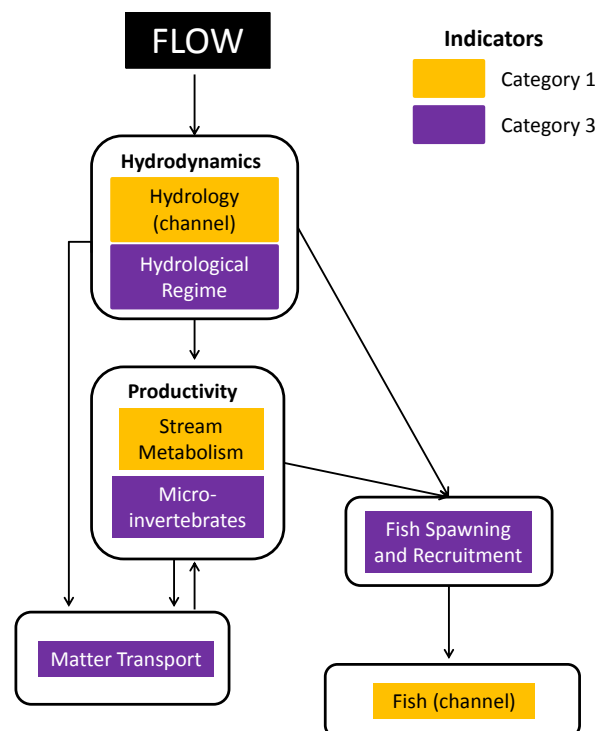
FLOW

Indicators

Category 1

Category 3

Hydrodynamics

Hydrology (channel)

Hydrological Regime

Productivity

Stream Metabolism

Microinvertebrates

Fish Spawning and Recruitment

Matter Transport

Fish (channel)